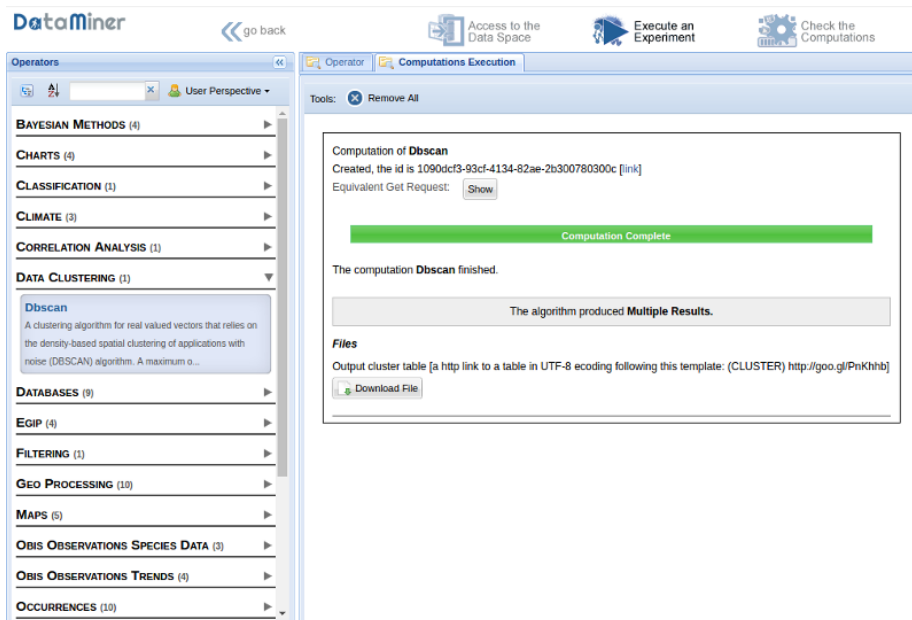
DataMiner

go back

Access to the Data Space

Execute an Experiment

Check the Computations

Operators

User Perspective

BAYESIAN METHODS (4)

CHARTS (4)

CLASSIFICATION (1)

CLIMATE (3)

CORRELATION ANALYSIS (1)

DATA CLUSTERING (1)

Dbscan

A clustering algorithm for real valued vectors that relies on the density-based spatial clustering of applications with noise (DBSCAN) algorithm. A maximum o...

DATABASES (9)

EGIP (4)

FILTERING (1)

GEO PROCESSING (10)

MAPS (5)

OBIS OBSERVATIONS SPECIES DATA (3)

OBIS OBSERVATIONS TRENDS (4)

OCCURRENCES (10)

Operator

Computations Execution

Tools: Remove All

Computation of **Dbscan**

Created, the id is 1090dcf3-93cf-4134-82ae-2b300780300c [link]

Equivalent Get Request: Show

Computation Complete

The computation **Dbscan** finished.

The algorithm produced **Multiple Results.**

*Files*

Output cluster table [a http link to a table in UTF-8 ecoding following this template: (CLUSTER) http://goo.gl/PnKhhb]

Download File